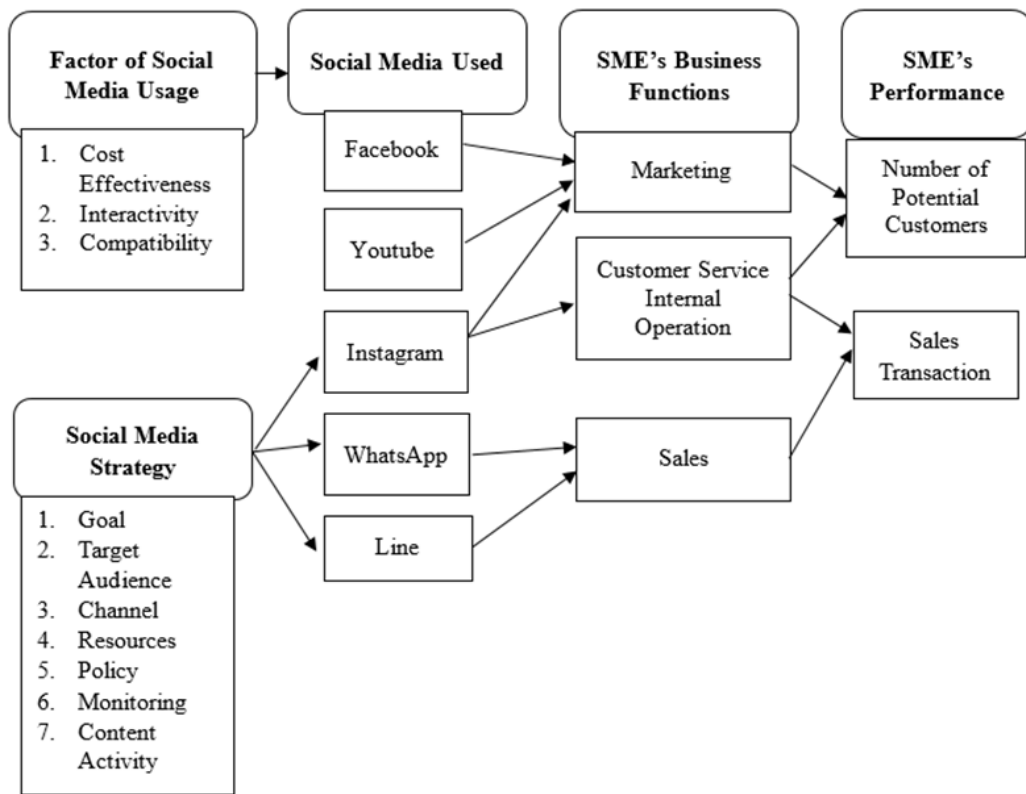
Factor of Social Media Usage

1. Cost Effectiveness
2. Interactivity
3. Compatibility

Social Media Used

Facebook

Youtube

Instagram

WhatsApp

Line

SME's Business Functions

Marketing

Customer Service Internal Operation

Sales

SME's Performance

Number of Potential Customers

Sales Transaction

Social Media Strategy

1. Goal
2. Target Audience
3. Channel
4. Resources
5. Policy
6. Monitoring
7. Content Activity